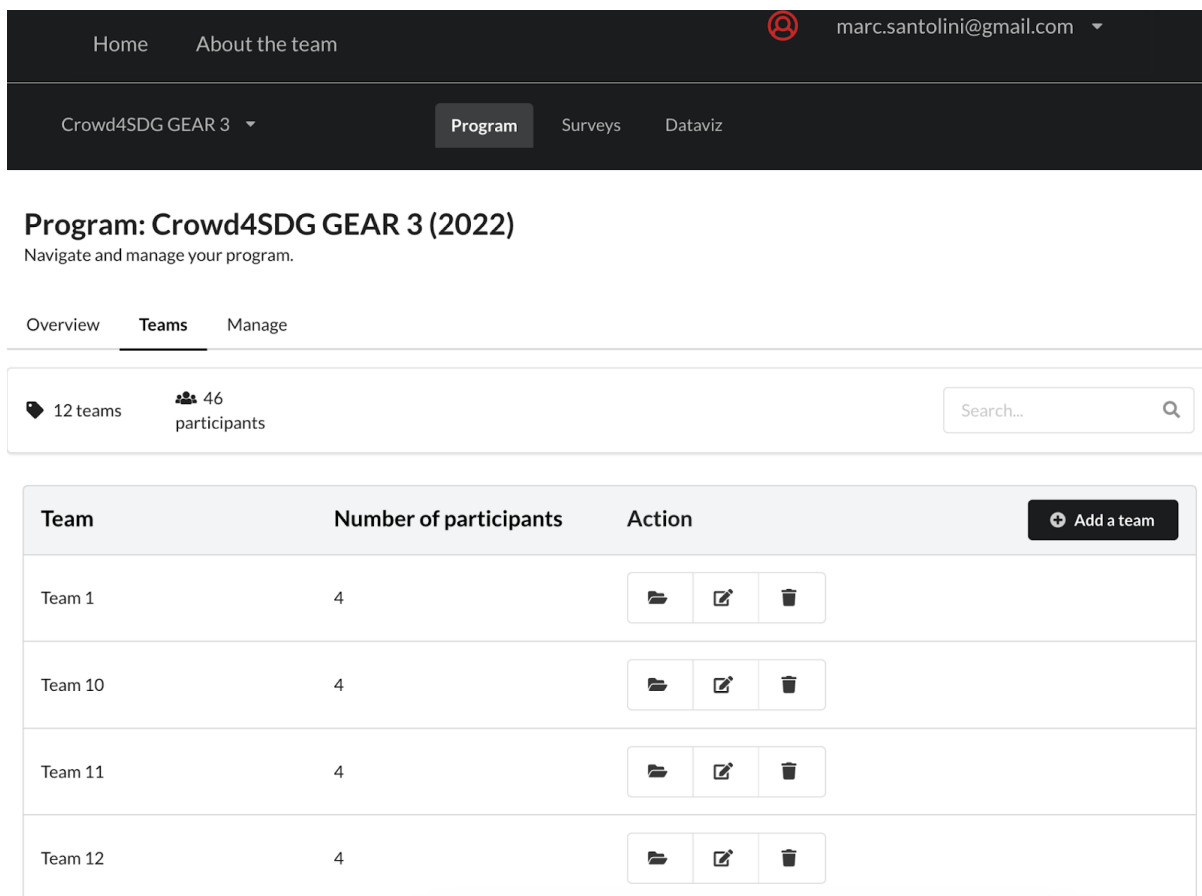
Home About the team

marc.santolini@gmail.com

Crowd4SDG GEAR 3

Program Surveys Dataviz

Program: Crowd4SDG GEAR 3 (2022)
Navigate and manage your program.

Overview Teams Manage

12 teams

46 participants

Search...

| Team | Number of participants | Action | Add a team |
|---|---|---|---|
| Team 1 | 4 | | |
| Team 10 | 4 | | |
| Team 11 | 4 | | |
| Team 12 | 4 | | |